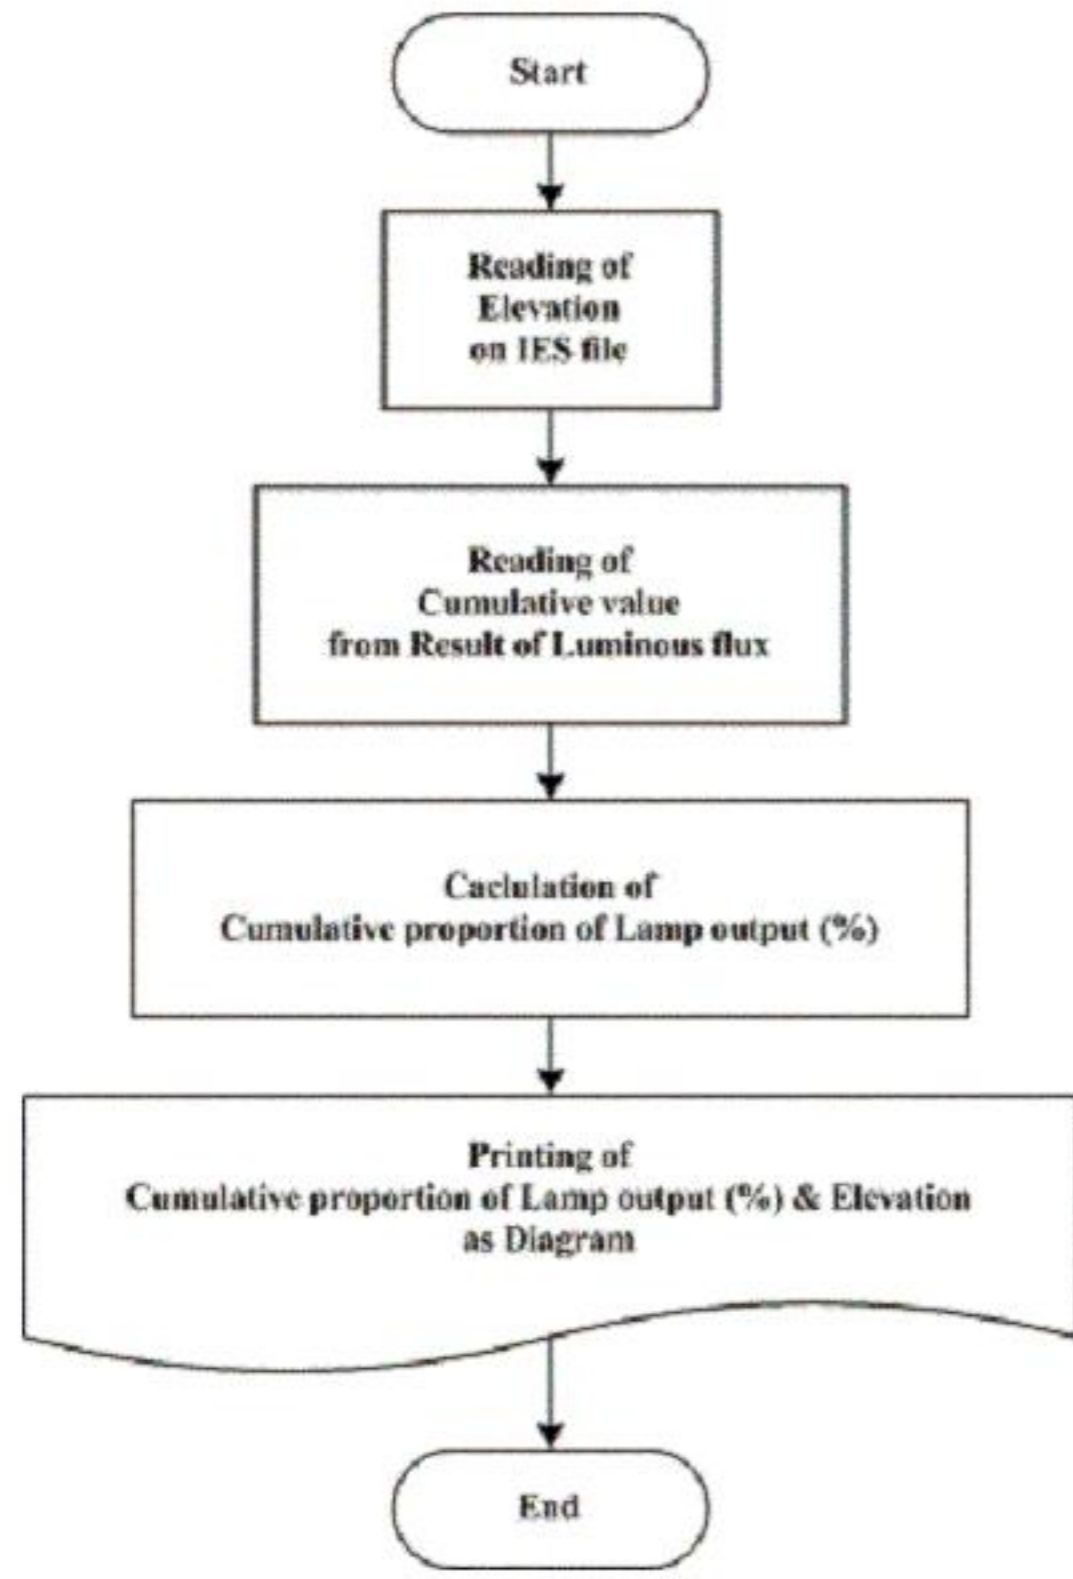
Start

Reading of
Elevation
on IES file

Reading of
Cumulative value
from Result of Luminous flux

Caclulation of
Cumulative proportion of Lamp output (%)

Printing of
Cumulative proportion of Lamp output (%) & Elevation
as Diagram

End